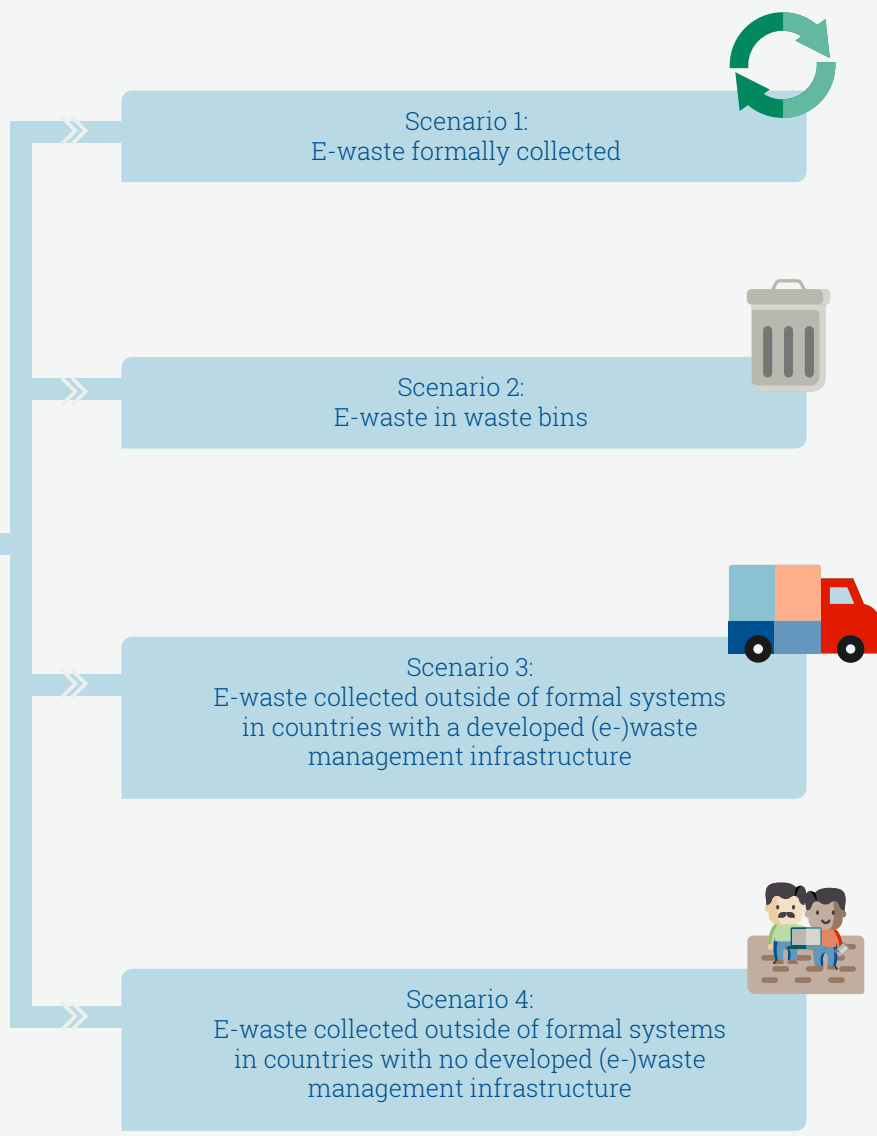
Scenario 1:
E-waste formally collected

Scenario 2:
E-waste in waste bins

Scenario 3:
E-waste collected outside of formal systems in countries with a developed (e-)waste management infrastructure

Scenario 4:
E-waste collected outside of formal systems in countries with no developed (e-)waste management infrastructure